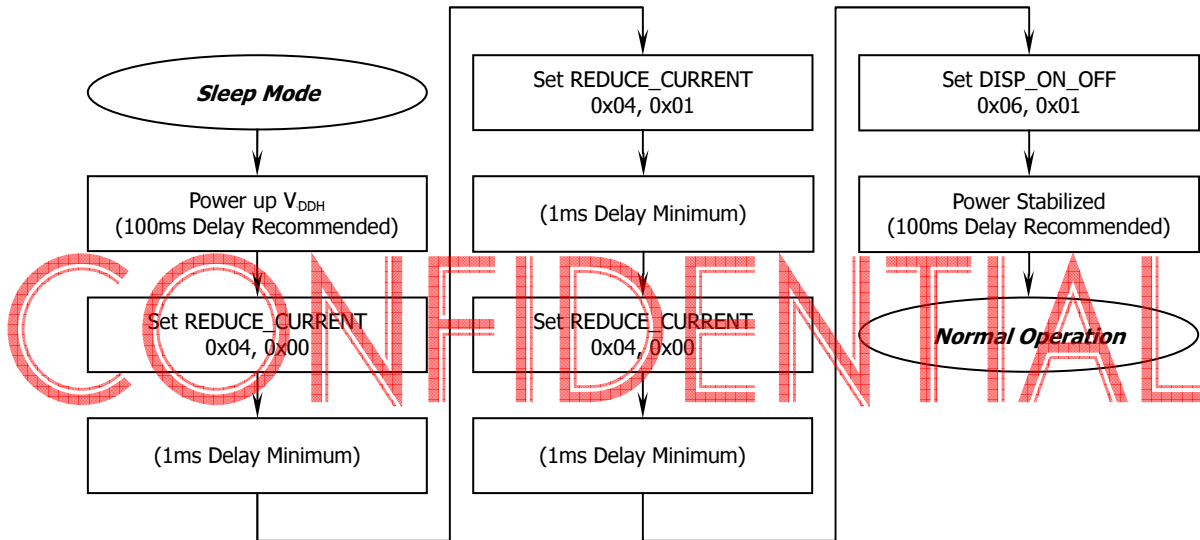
Sleep Mode

Power up $V_{DDH}$
(100ms Delay Recommended)

Set REDUCE_CURRENT
0x04, 0x00

(1ms Delay Minimum)

Set REDUCE_CURRENT
0x04, 0x01

(1ms Delay Minimum)

Set REDUCE_CURRENT
0x04, 0x00

(1ms Delay Minimum)

Set DISP_ON_OFF
0x06, 0x01

Power Stabilized
(100ms Delay Recommended)

Normal Operation

CONFIDENTIAL